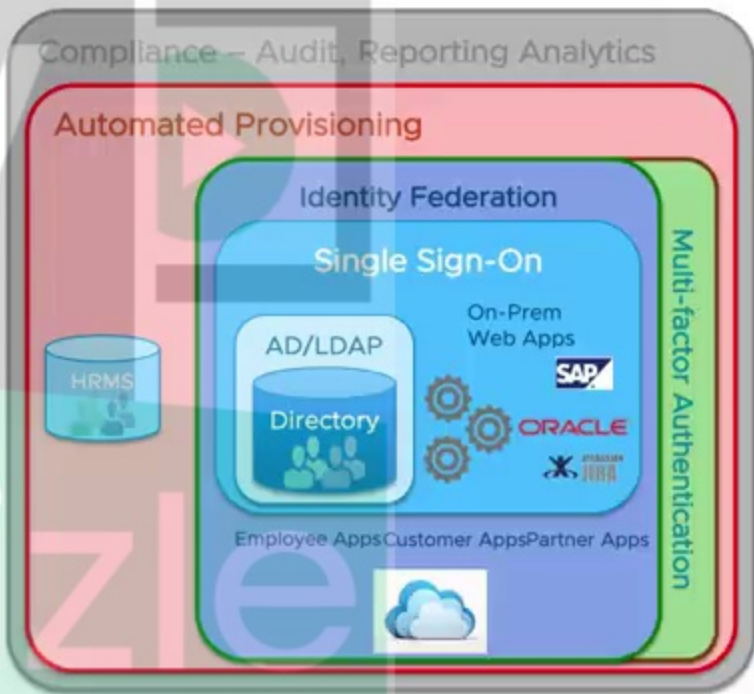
Compliance – Audit, Reporting Analytics

Automated Provisioning

Identity Federation

Single Sign-On

Multi-factor Authentication

On-Prem Web Apps

AD/LDAP

Directory

HRMS

SAP

ORACLE

JIRA

Employee Apps Customer Apps Partner Apps